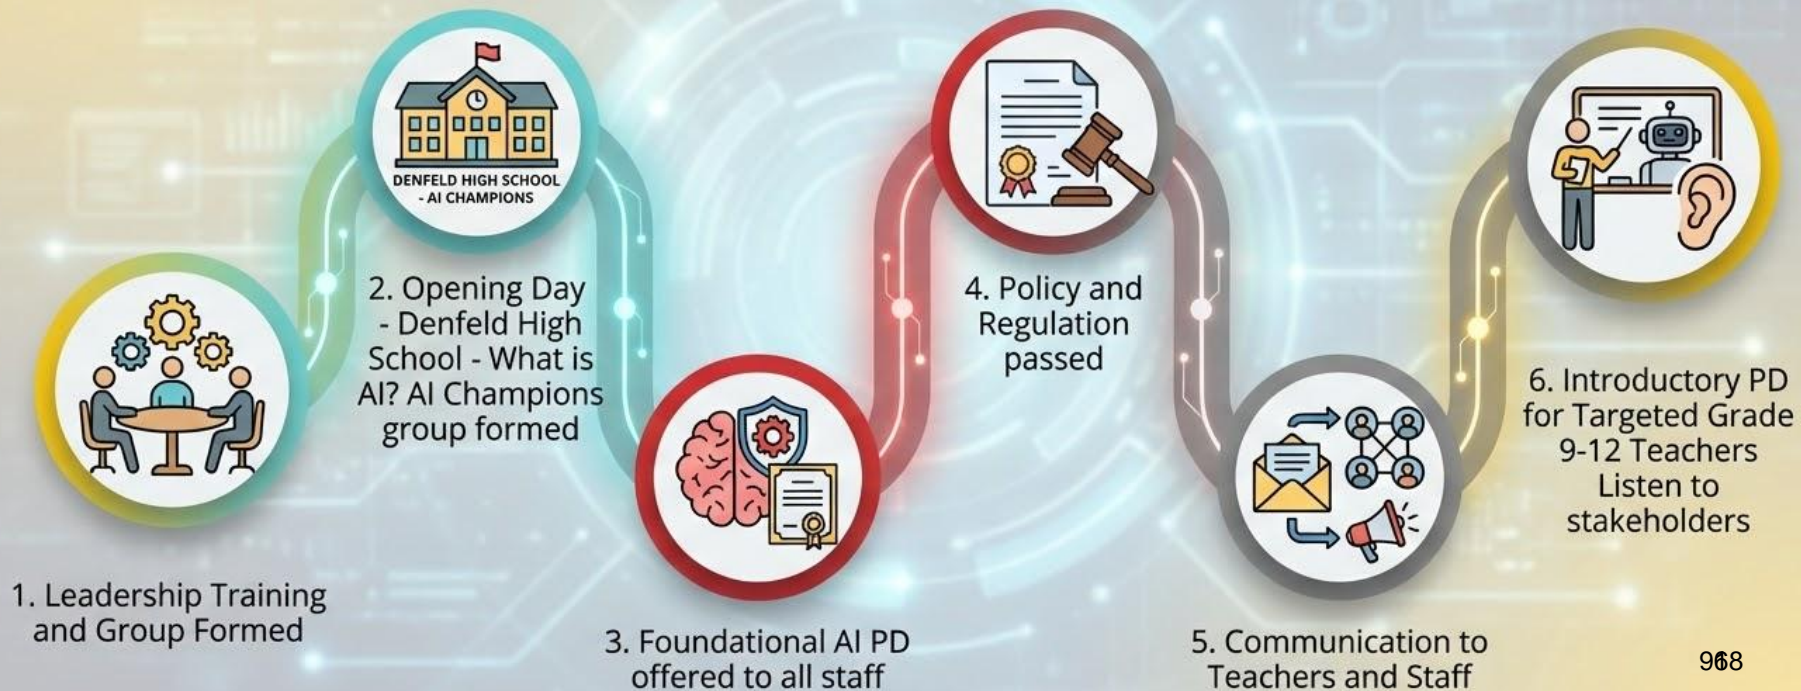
DENFELD HIGH SCHOOL - AI CHAMPIONS

1. Leadership Training and Group Formed

2. Opening Day - Denfeld High School - What is AI? AI Champions group formed

3. Foundational AI PD offered to all staff

4. Policy and Regulation passed

5. Communication to Teachers and Staff

6. Introductory PD for Targeted Grade 9-12 Teachers Listen to stakeholders

968